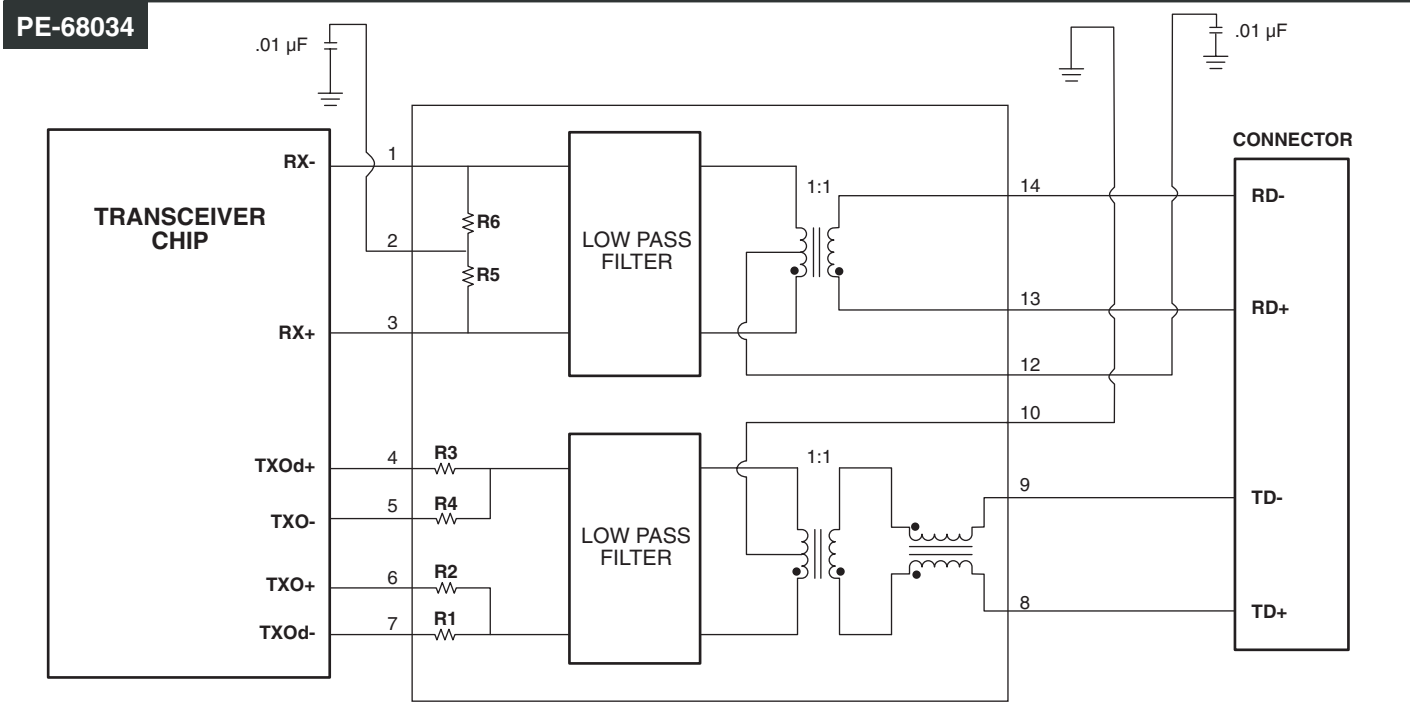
PE-68034

.01 µF

.01 µF

TRANSCEIVER CHIP

RX-

RX+

TXOd+

TXO-

TXO+

TXOd-

1

2

3

4

5

6

7

R6

R5

R3

R4

R2

R1

LOW PASS FILTER

LOW PASS FILTER

1:1

1:1

14

13

12

10

9

8

CONNECTOR

RD-

RD+

TD-

TD+